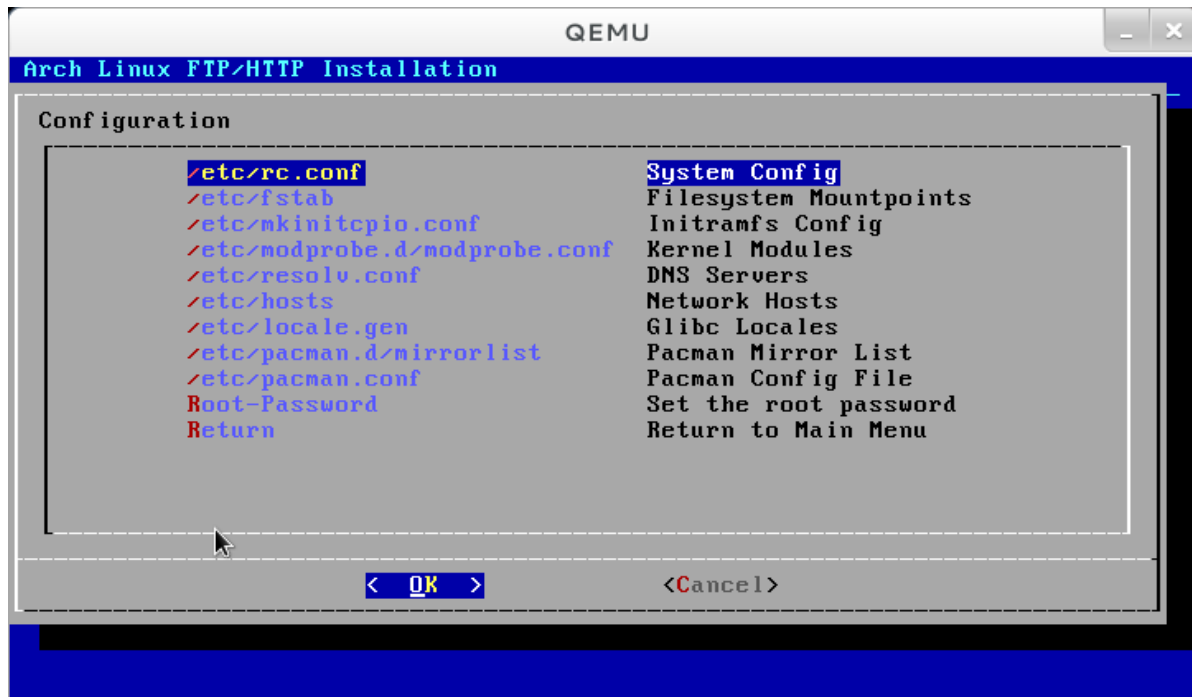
QEMU

Arch Linux FTP/HTTP Installation

Configuration

| | |
|---|---|
| /etc/rc.conf | System Config |
| /etc/fstab | Filesystem Mountpoints |
| /etc/mkinitcpio.conf | Initramfs Config |
| /etc/modprobe.d/modprobe.conf | Kernel Modules |
| /etc/resolv.conf | DNS Servers |
| /etc/hosts | Network Hosts |
| /etc/locale.gen | Glibc Locales |
| /etc/pacman.d/mirrorlist | Pacman Mirror List |
| /etc/pacman.conf | Pacman Config File |
| Root-Password | Set the root password |
| Return | Return to Main Menu |

< OK > <Cancel>